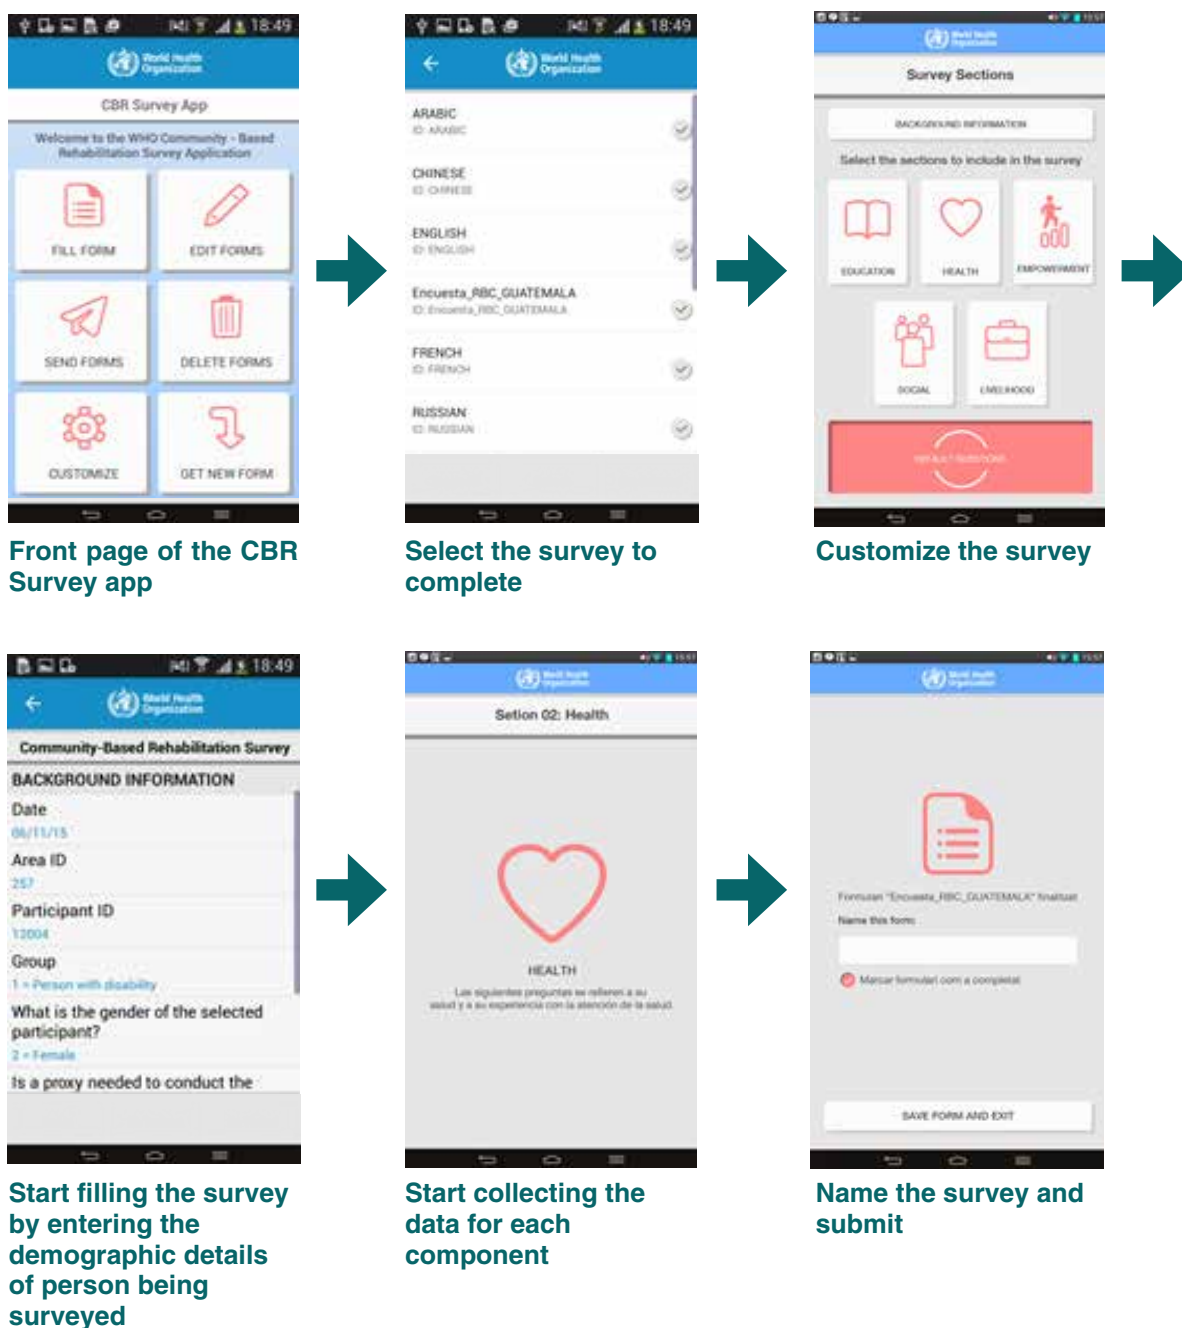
18:49
World Health Organization
CBR Survey App
Welcome to the WHO Community - Based Rehabilitation Survey Application
FILL FORM
EDIT FORMS
SEND FORMS
DELETE FORMS
CUSTOMIZE
GET NEW FORM

Front page of the CBR Survey app

18:49
World Health Organization
ARABIC
ID: ARABIC
CHINESE
ID: CHINESE
ENGLISH
ID: ENGLISH
Encuesta_RBC_GUATEMALA
ID: Encuesta_RBC_GUATEMALA
FRENCH
ID: FRENCH
RUSSIAN
ID: RUSSIAN

Select the survey to complete

World Health Organization
Survey Sections
BACKGROUND INFORMATION
Select the sections to include in the survey
EDUCATION
HEALTH
EMPOWERMENT
SOCIAL
LIVELIHOOD
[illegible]

Customize the survey

18:49
World Health Organization
Community-Based Rehabilitation Survey
BACKGROUND INFORMATION
Date
06/11/15
Area ID
257
Participant ID
12004
Group
1 = Person with disability
What is the gender of the selected participant?
2 = Female
Is a proxy needed to conduct the

Start filling the survey by entering the demographic details of person being surveyed

World Health Organization
Setion 02: Health
HEALTH
Las siguientes preguntas se refieren a su salud y a su experiencia con la atención de la salud.

Start collecting the data for each component

World Health Organization
Formulari "Encuesta_RBC_GUATEMALA" finalitzat
Name this form:
Marcar formulari com a completat
SAVE FORM AND EXIT

Name the survey and submit